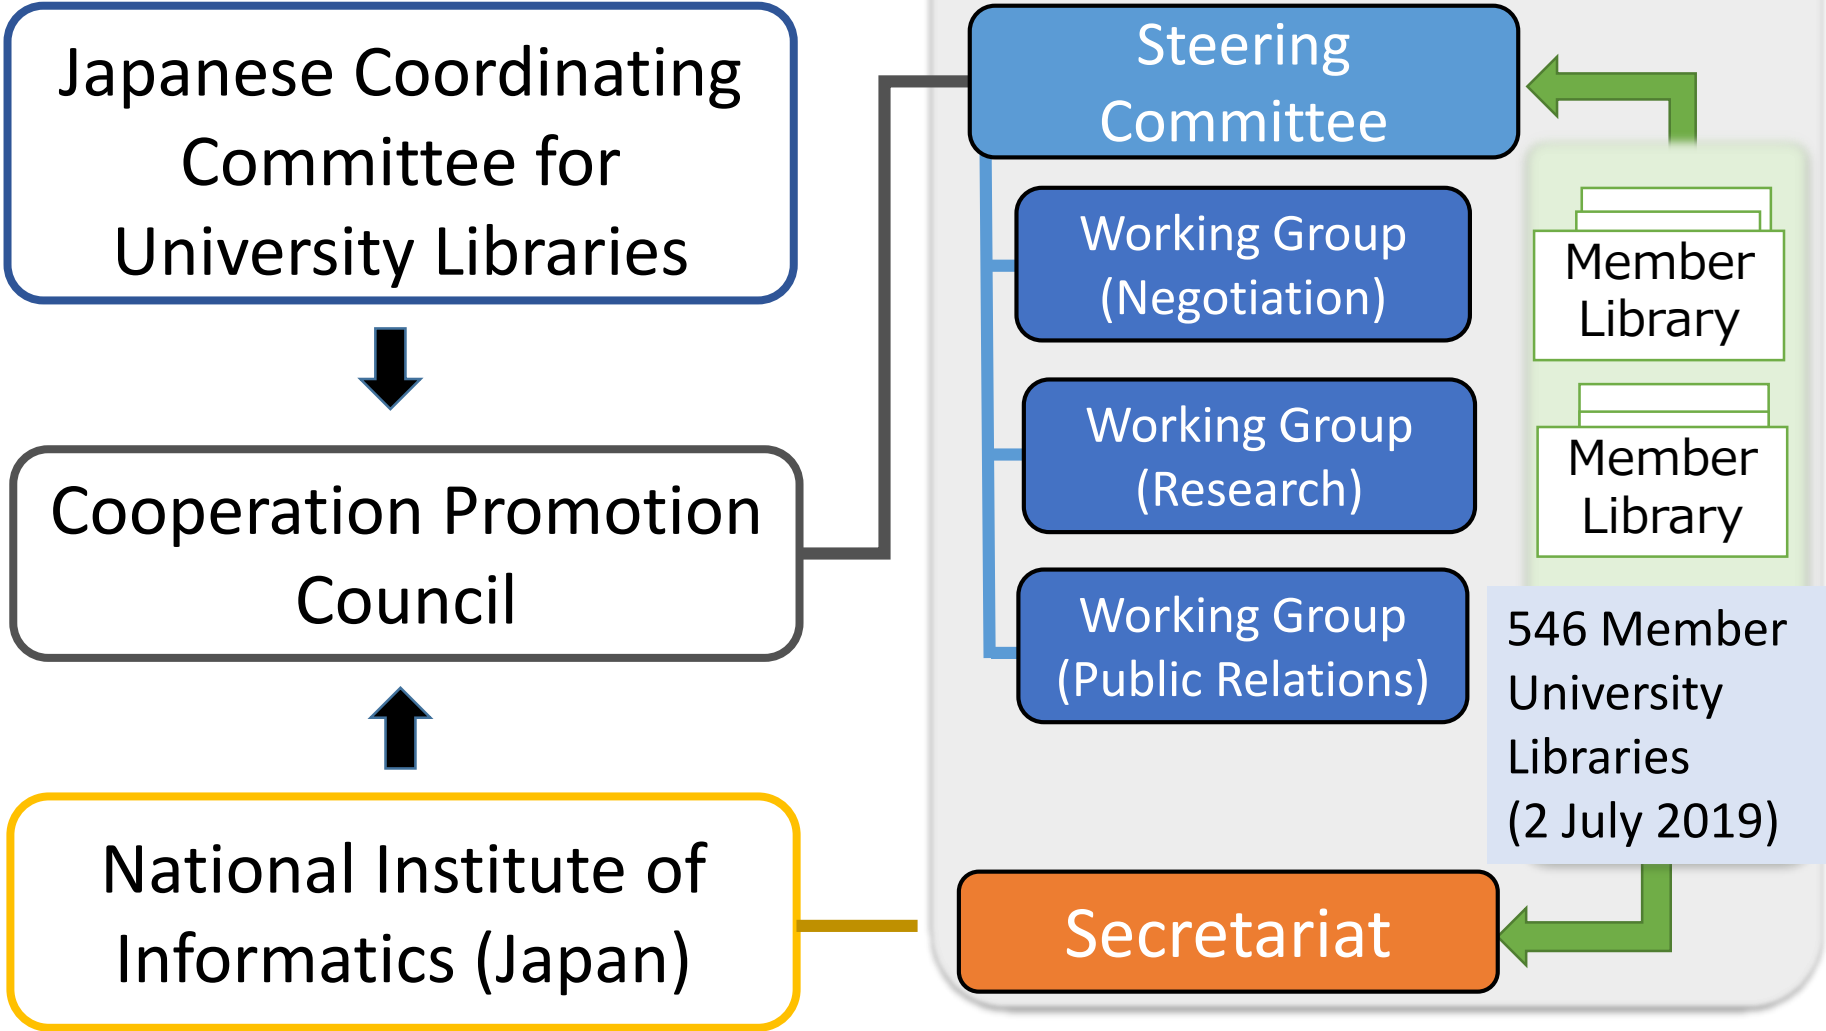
Japanese Coordinating Committee for University Libraries

Cooperation Promotion Council

National Institute of Informatics (Japan)

Steering Committee

Working Group (Negotiation)

Working Group (Research)

Working Group (Public Relations)

Member Library

Member Library

546 Member University Libraries (2 July 2019)

Secretariat